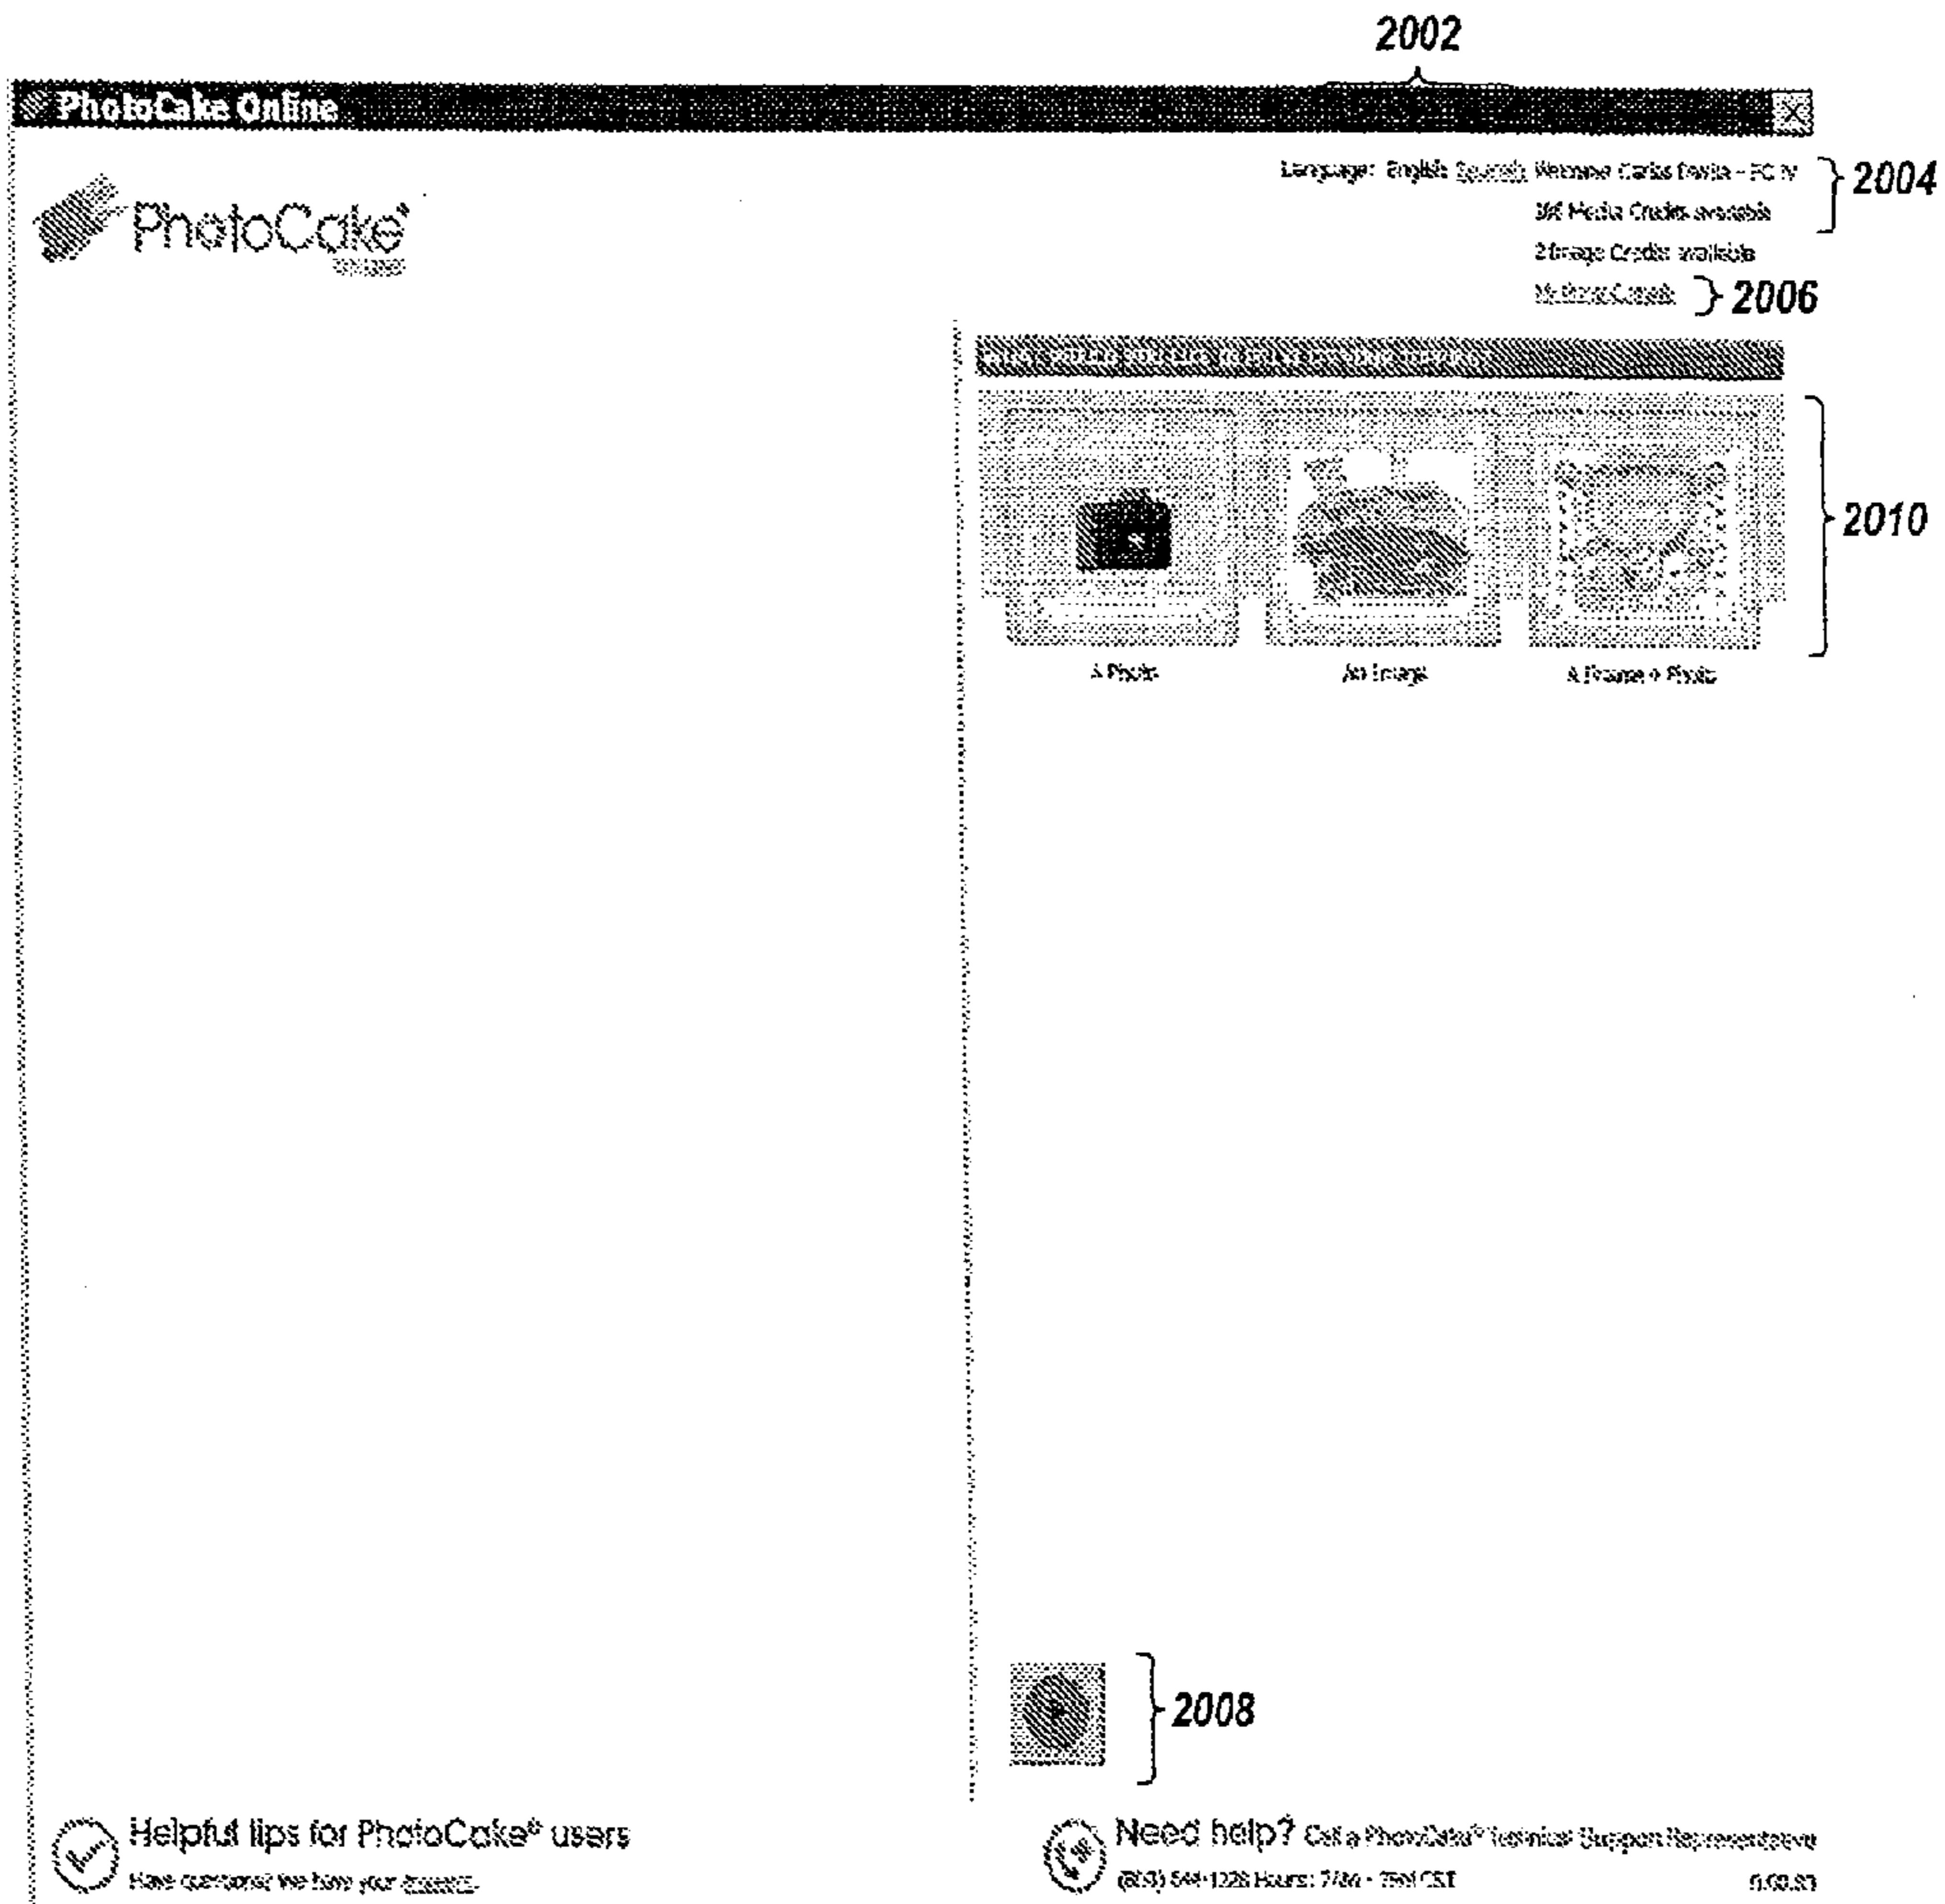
2002

PhotoCake Online

PhotoCake®

Language: English Spanish Welcome Carlos Davila - PC IV
3M Media Credits available
2 Image Credits available
My PhotoCakes

2004

2006

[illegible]

2010

A Photo

An Image

A Frame + Photo

2008

Helpful tips for PhotoCake® users
Have questions? We have your answers.

Need help? Call a PhotoCake® Technical Support Representative
(800) 544-1228 Hours: 7AM - 7PM CST

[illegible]